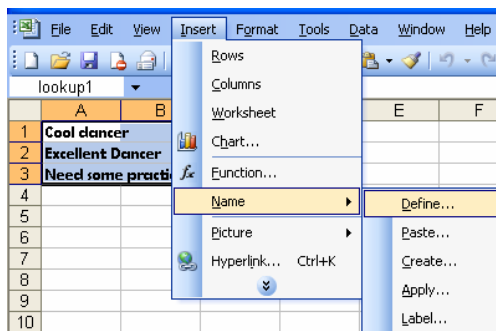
File Edit View Insert Format Tools Data Window Help

lookup1

A B E F

1 Cool dancer
2 Excellent Dancer
3 Need some practi
4
5
6
7
8
9
10

Rows
Columns
Worksheet
Chart...
Function...
Name
Picture
Hyperlink... Ctrl+K

Define...
Paste...
Create...
Apply...
Label...